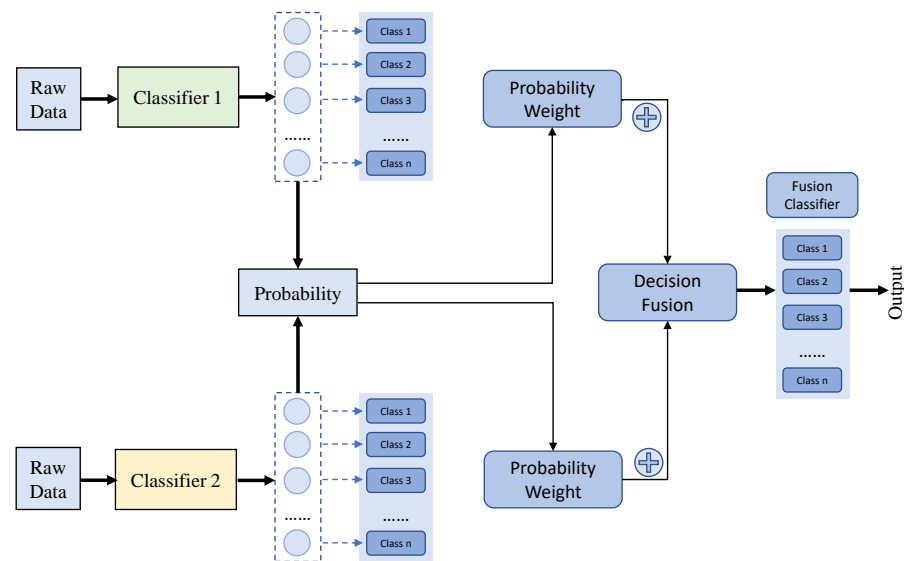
Raw Data

Classifier 1

......

Class 1
Class 2
Class 3
......
Class n

Probability Weight

Probability

Decision Fusion

Fusion Classifier

Class 1
Class 2
Class 3
......
Class n

Output

Raw Data

Classifier 2

......

Class 1
Class 2
Class 3
......
Class n

Probability Weight